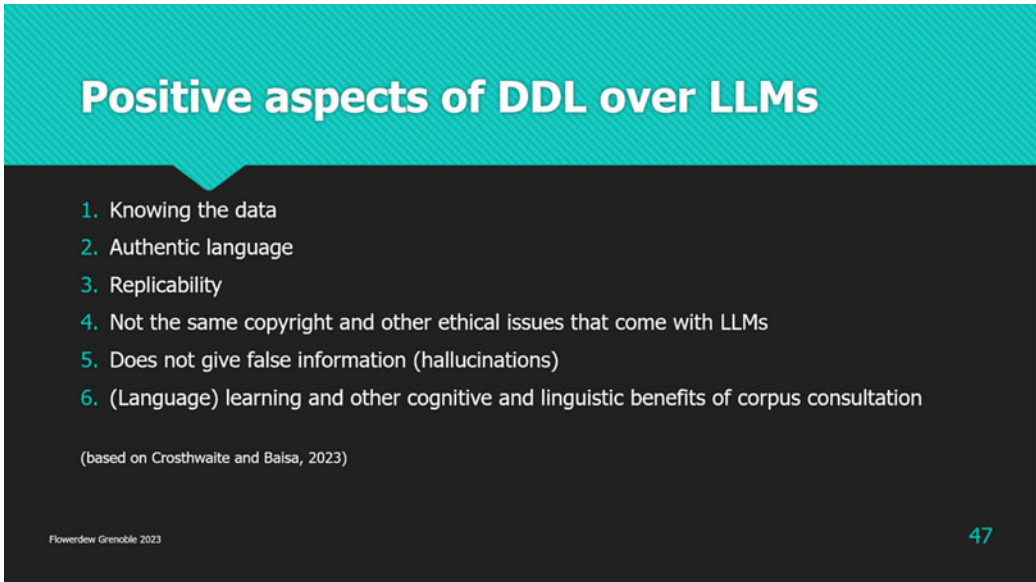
Positive aspects of DDL over LLMs

1. Knowing the data
2. Authentic language
3. Replicability
4. Not the same copyright and other ethical issues that come with LLMs
5. Does not give false information (hallucinations)
6. (Language) learning and other cognitive and linguistic benefits of corpus consultation

(based on Crosthwaite and Baisa, 2023)

Flowerdew Grenoble 2023

47